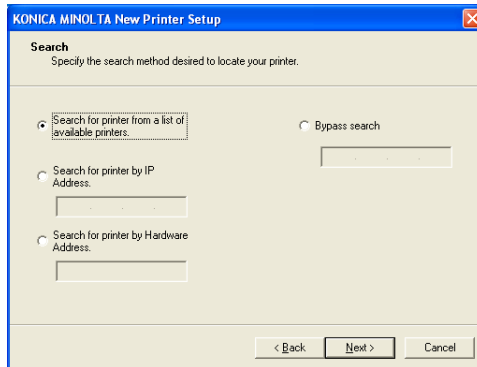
KONICA MINOLTA New Printer Setup

Search
Specify the search method desired to locate your printer.

Search for printer from a list of available printers.

Bypass search

Search for printer by IP Address.

Search for printer by Hardware Address.

< Back
Next >
Cancel